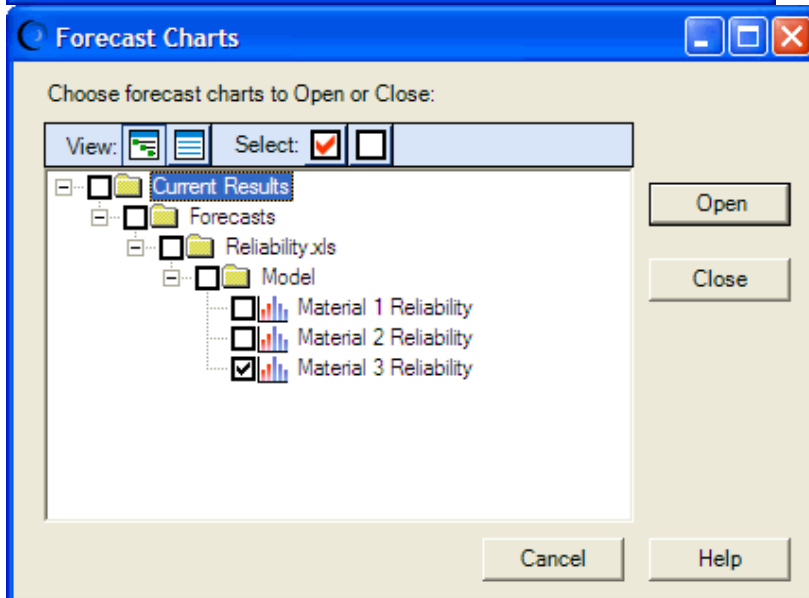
Forecast Charts

Choose forecast charts to Open or Close:

View:
Select:

Current Results
Forecasts
Reliability.xls
Model
Material 1 Reliability
Material 2 Reliability
Material 3 Reliability

Open
Close

Cancel
Help